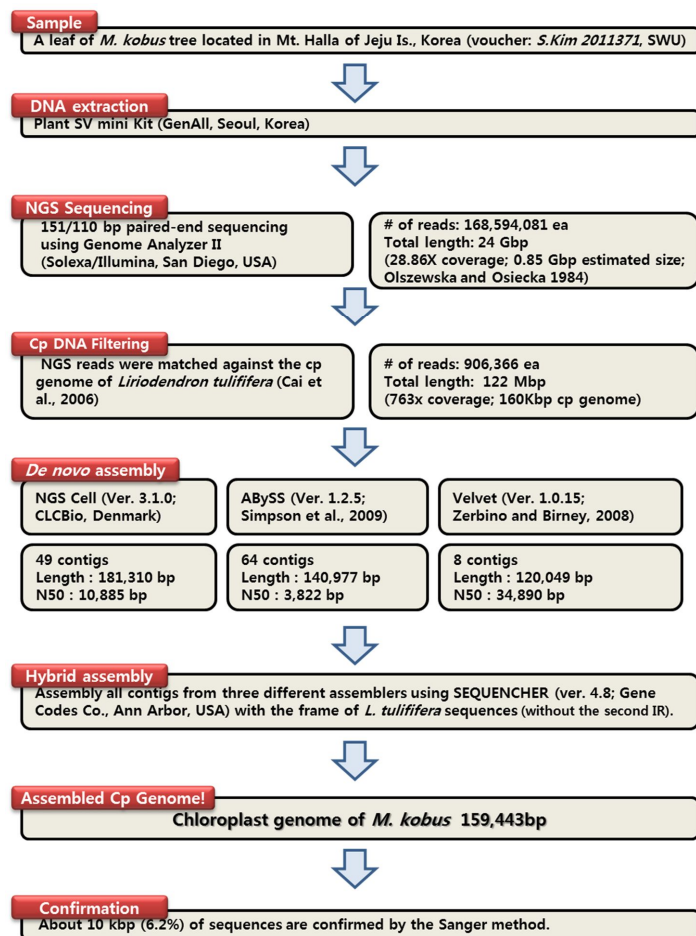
Sample
A leaf of *M. kobus* tree located in Mt. Halla of Jeju Is., Korea (voucher: *S.Kim 2011371*, SWU)

DNA extraction
Plant SV mini Kit (GenAll, Seoul, Korea)

NGS Sequencing
151/110 bp paired-end sequencing using Genome Analyzer II (Solexa/Illumina, San Diego, USA)

# of reads: 168,594,081 ea
Total length: 24 Gbp
(28.86X coverage; 0.85 Gbp estimated size; Olszewska and Osiecka 1984)

Cp DNA Filtering
NGS reads were matched against the cp genome of *Liriodendron tulififera* (Cai et al., 2006)

# of reads: 906,366 ea
Total length: 122 Mbp
(763x coverage; 160Kbp cp genome)

*De novo* assembly
NGS Cell (Ver. 3.1.0; CLCBio, Denmark)

ABySS (Ver. 1.2.5; Simpson et al., 2009)

Velvet (Ver. 1.0.15; Zerbino and Birney, 2008)

49 contigs
Length : 181,310 bp
N50 : 10,885 bp

64 contigs
Length : 140,977 bp
N50 : 3,822 bp

8 contigs
Length : 120,049 bp
N50 : 34,890 bp

Hybrid assembly
Assembly all contigs from three different assemblers using SEQUENCHER (ver. 4.8; Gene Codes Co., Ann Arbor, USA) with the frame of *L. tulififera* sequences (without the second IR).

Assembled Cp Genome!
Chloroplast genome of *M. kobus* 159,443bp

Confirmation
About 10 kbp (6.2%) of sequences are confirmed by the Sanger method.